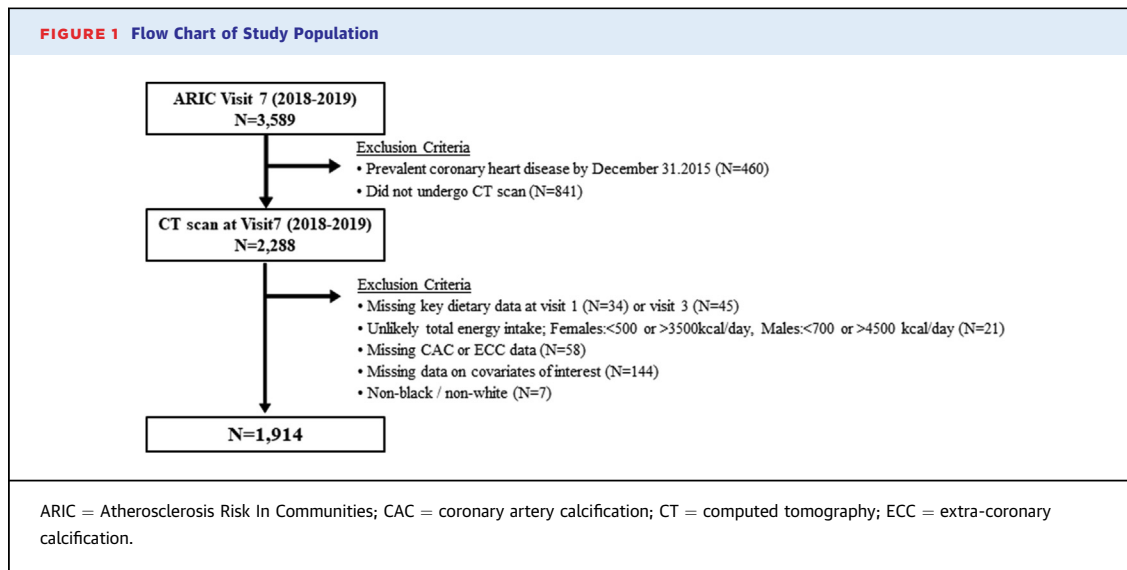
FIGURE 1 Flow Chart of Study Population

ARIC Visit 7 (2018-2019)
N=3,589

Exclusion Criteria
• Prevalent coronary heart disease by December 31.2015 (N=460)
• Did not undergo CT scan (N=841)

CT scan at Visit7 (2018-2019)
N=2,288

Exclusion Criteria
• Missing key dietary data at visit 1 (N=34) or visit 3 (N=45)
• Unlikely total energy intake; Females:<500 or >3500kcal/day, Males:<700 or >4500 kcal/day (N=21)
• Missing CAC or ECC data (N=58)
• Missing data on covariates of interest (N=144)
• Non-black / non-white (N=7)

N=1,914

ARIC = Atherosclerosis Risk In Communities; CAC = coronary artery calcification; CT = computed tomography; ECC = extra-coronary calcification.